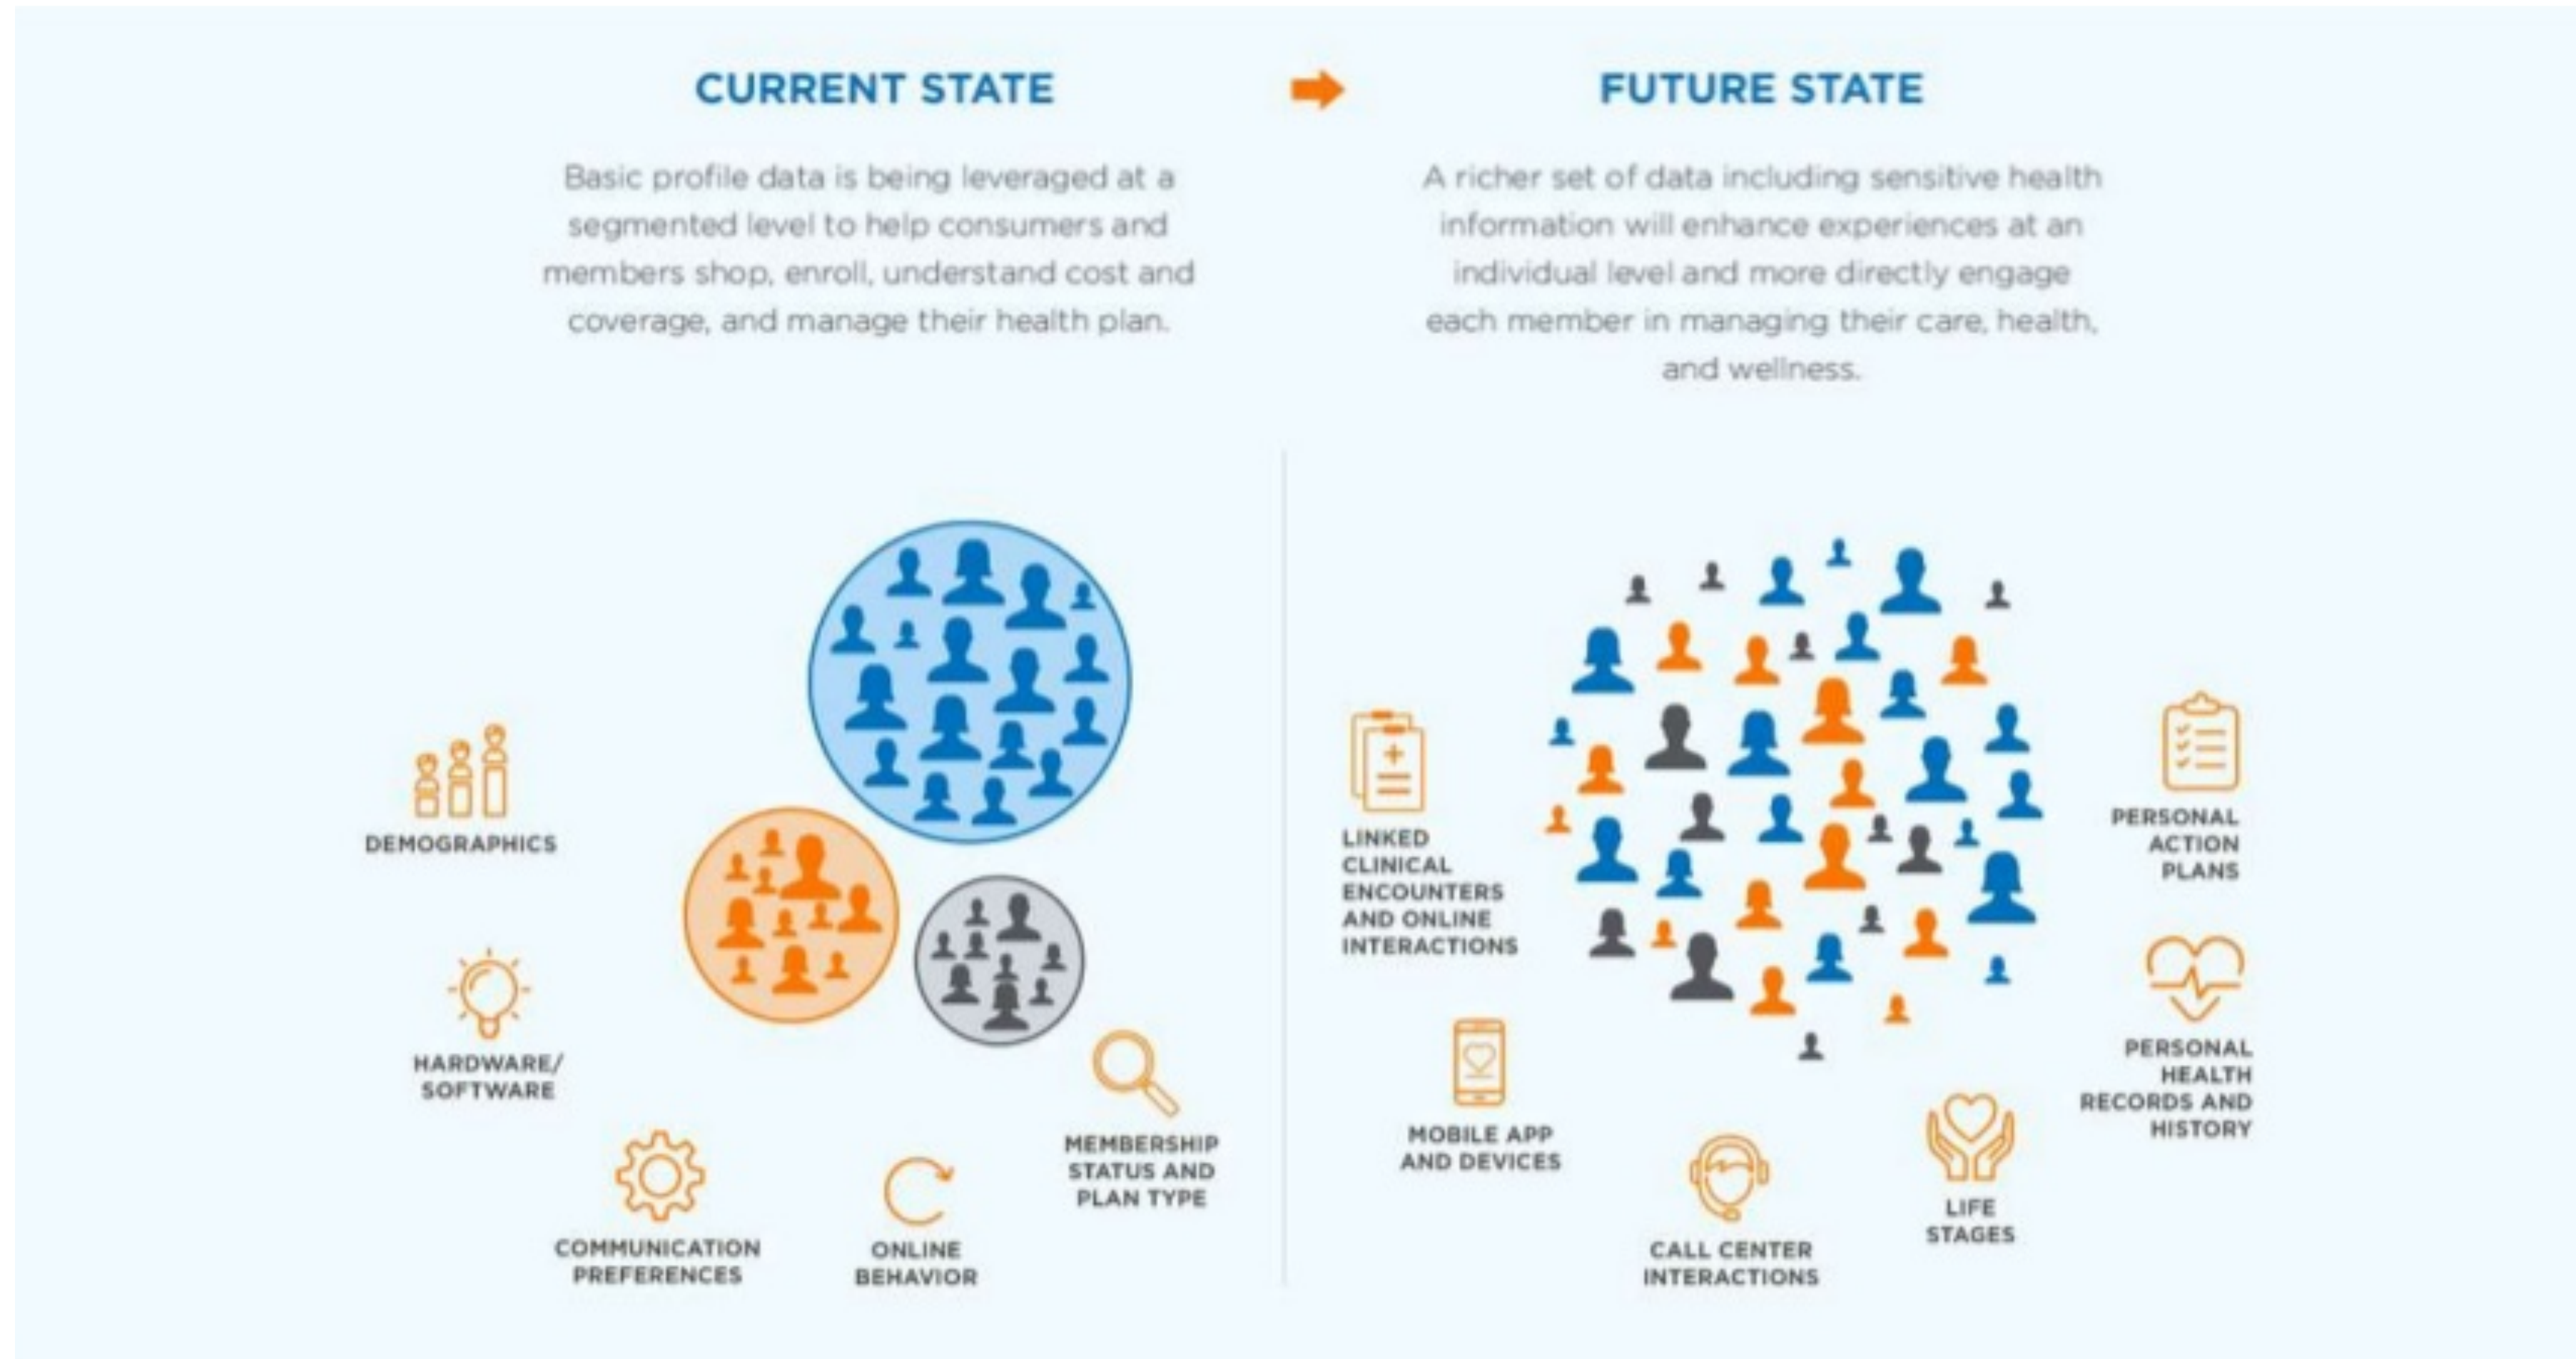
CURRENT STATE

Basic profile data is being leveraged at a segmented level to help consumers and members shop, enroll, understand cost and coverage, and manage their health plan.

DEMOGRAPHICS

HARDWARE/ SOFTWARE

COMMUNICATION PREFERENCES

ONLINE BEHAVIOR

MEMBERSHIP STATUS AND PLAN TYPE

FUTURE STATE

A richer set of data including sensitive health information will enhance experiences at an individual level and more directly engage each member in managing their care, health, and wellness.

LINKED CLINICAL ENCOUNTERS AND ONLINE INTERACTIONS

MOBILE APP AND DEVICES

CALL CENTER INTERACTIONS

LIFE STAGES

PERSONAL ACTION PLANS

PERSONAL HEALTH RECORDS AND HISTORY